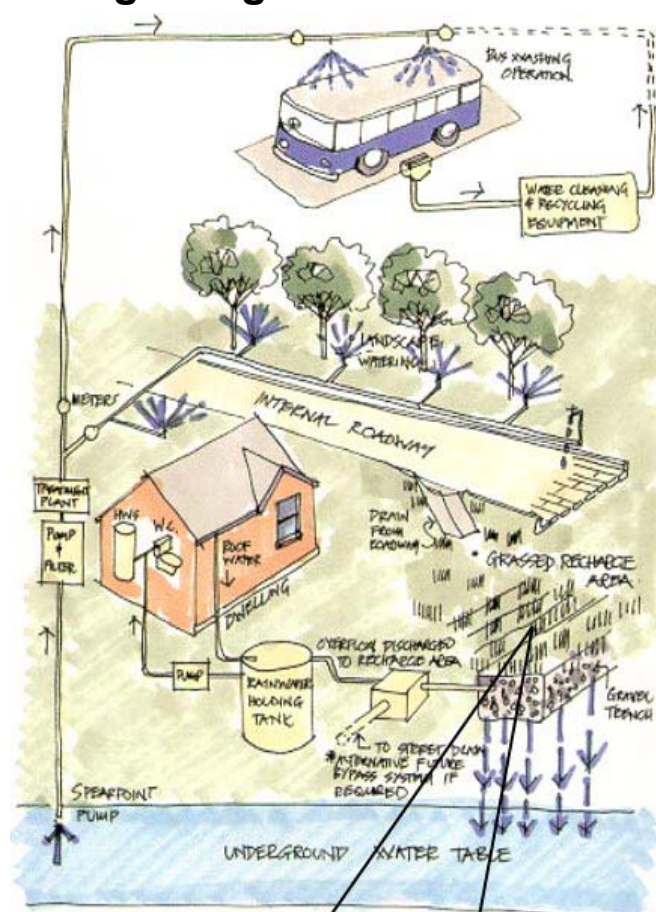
BUS WASHING OPERATION

WATER CLEANING & RECYCLING EQUIPMENT

LANDSCAPE WATERING

METERS

INTERNAL ROADWAY

TREATMENT PLANT

PUMP + FILTER

HWS

W.C.

ROOF WATER

DRAIN FROM ROADWAY

GRASSED RECHARGE AREA

DWELLING

OVERFLOW DISCHARGED TO RECHARGE AREA

PUMP

RAINWATER HOLDING TANK

GRAVEL TRENCH

TO STREET DRAIN

*ALTERNATIVE FUTURE BYPASS SYSTEM IF REQUIRED

SPEARPOINT PUMP

UNDERGROUND WATER TABLE